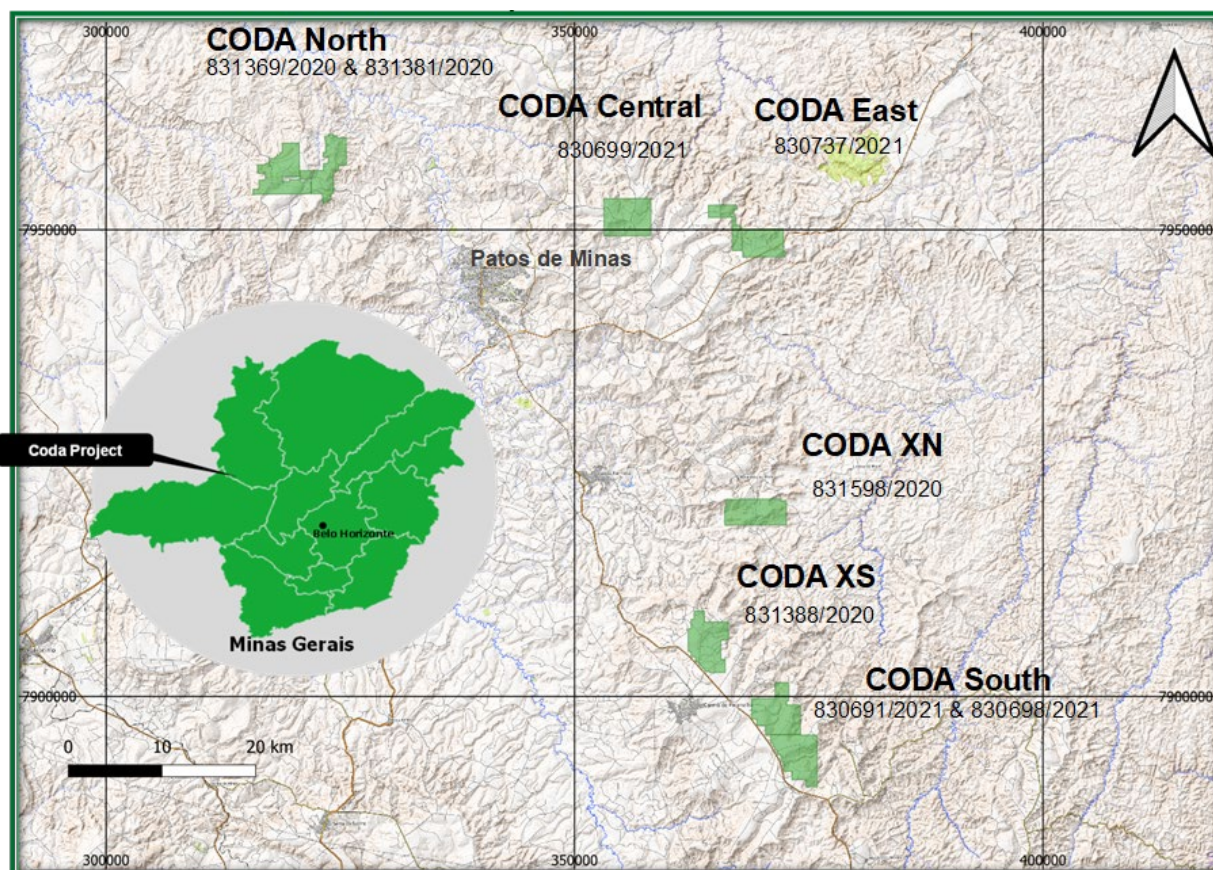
300000

350000

400000

CODA North
831369/2020 & 831381/2020

CODA Central
830699/2021

CODA East
830737/2021

7950000

7950000

Patos de Minas

Coda Project

Belo Horizonte

Minas Gerais

CODA XN
831598/2020

CODA XS
831388/2020

CODA South
830691/2021 & 830698/2021

7900000

7900000

0 10 20 km

300000

350000

400000